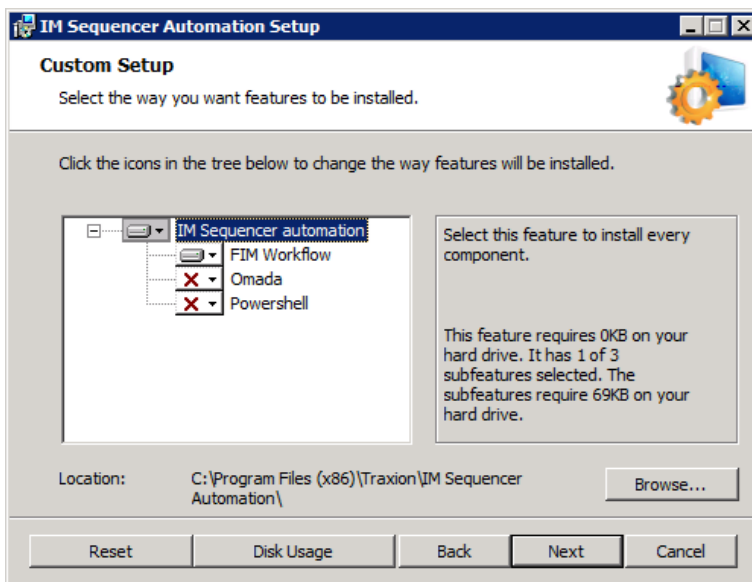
IM Sequencer Automation Setup

Custom Setup

Select the way you want features to be installed.

Click the icons in the tree below to change the way features will be installed.

IM Sequencer automation
FIM Workflow
Omada
Powershell

Select this feature to install every component.

This feature requires 0KB on your hard drive. It has 1 of 3 subfeatures selected. The subfeatures require 69KB on your hard drive.

Location: C:\Program Files (x86)\Traxion\IM Sequencer Automation\

Browse...

Reset
Disk Usage
Back
Next
Cancel